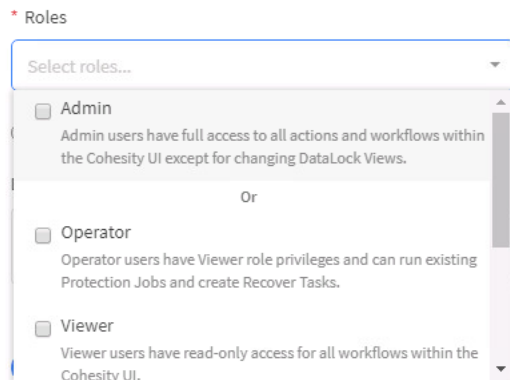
* Roles

Select roles...

Admin
Admin users have full access to all actions and workflows within the Cohesity UI except for changing DataLock Views.

Or

Operator
Operator users have Viewer role privileges and can run existing Protection Jobs and create Recover Tasks.

Viewer
Viewer users have read-only access for all workflows within the Cohesity UI.